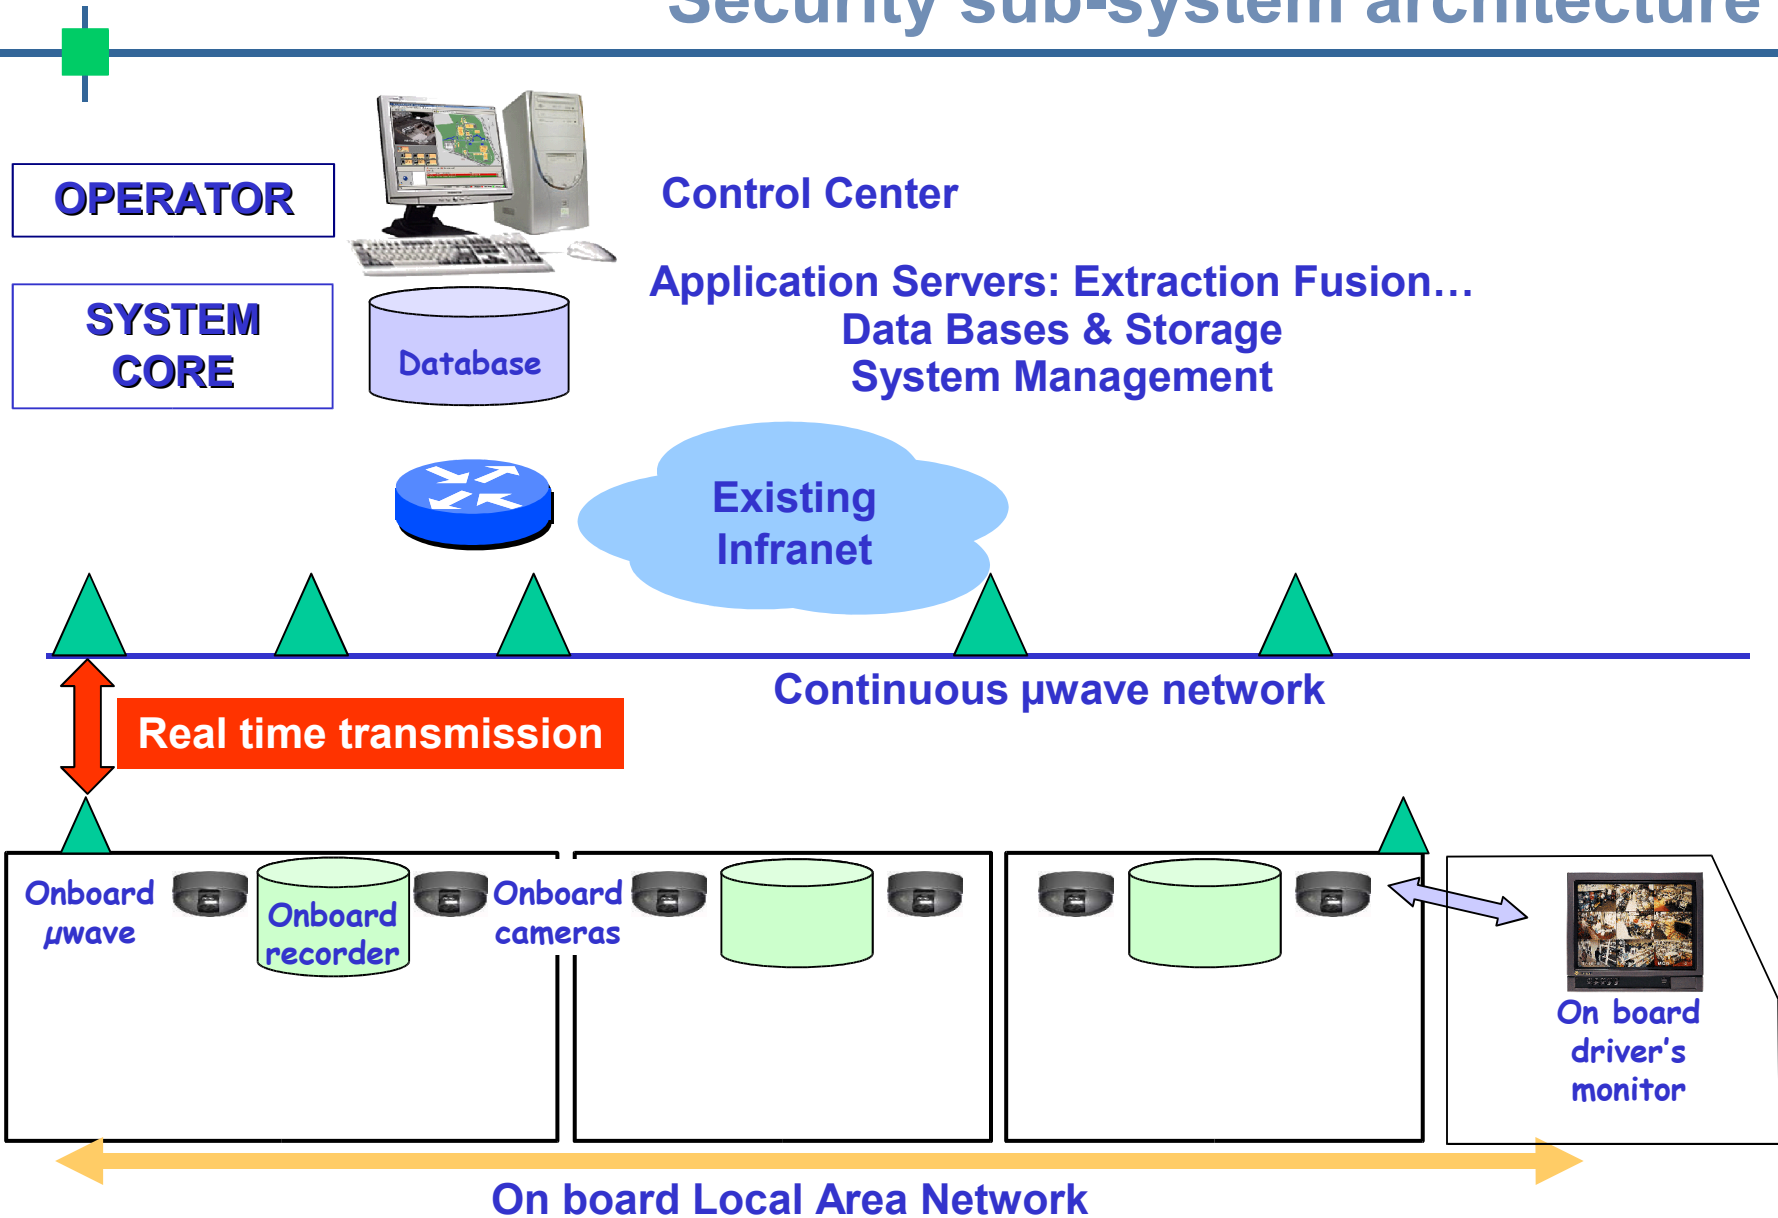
Security sub-system architecture

OPERATOR

SYSTEM CORE

Database

Control Center

Application Servers: Extraction Fusion…
Data Bases & Storage
System Management

Existing Infranet

Continuous µwave network

Real time transmission

Onboard µwave

Onboard recorder

Onboard cameras

On board driver's monitor

On board Local Area Network